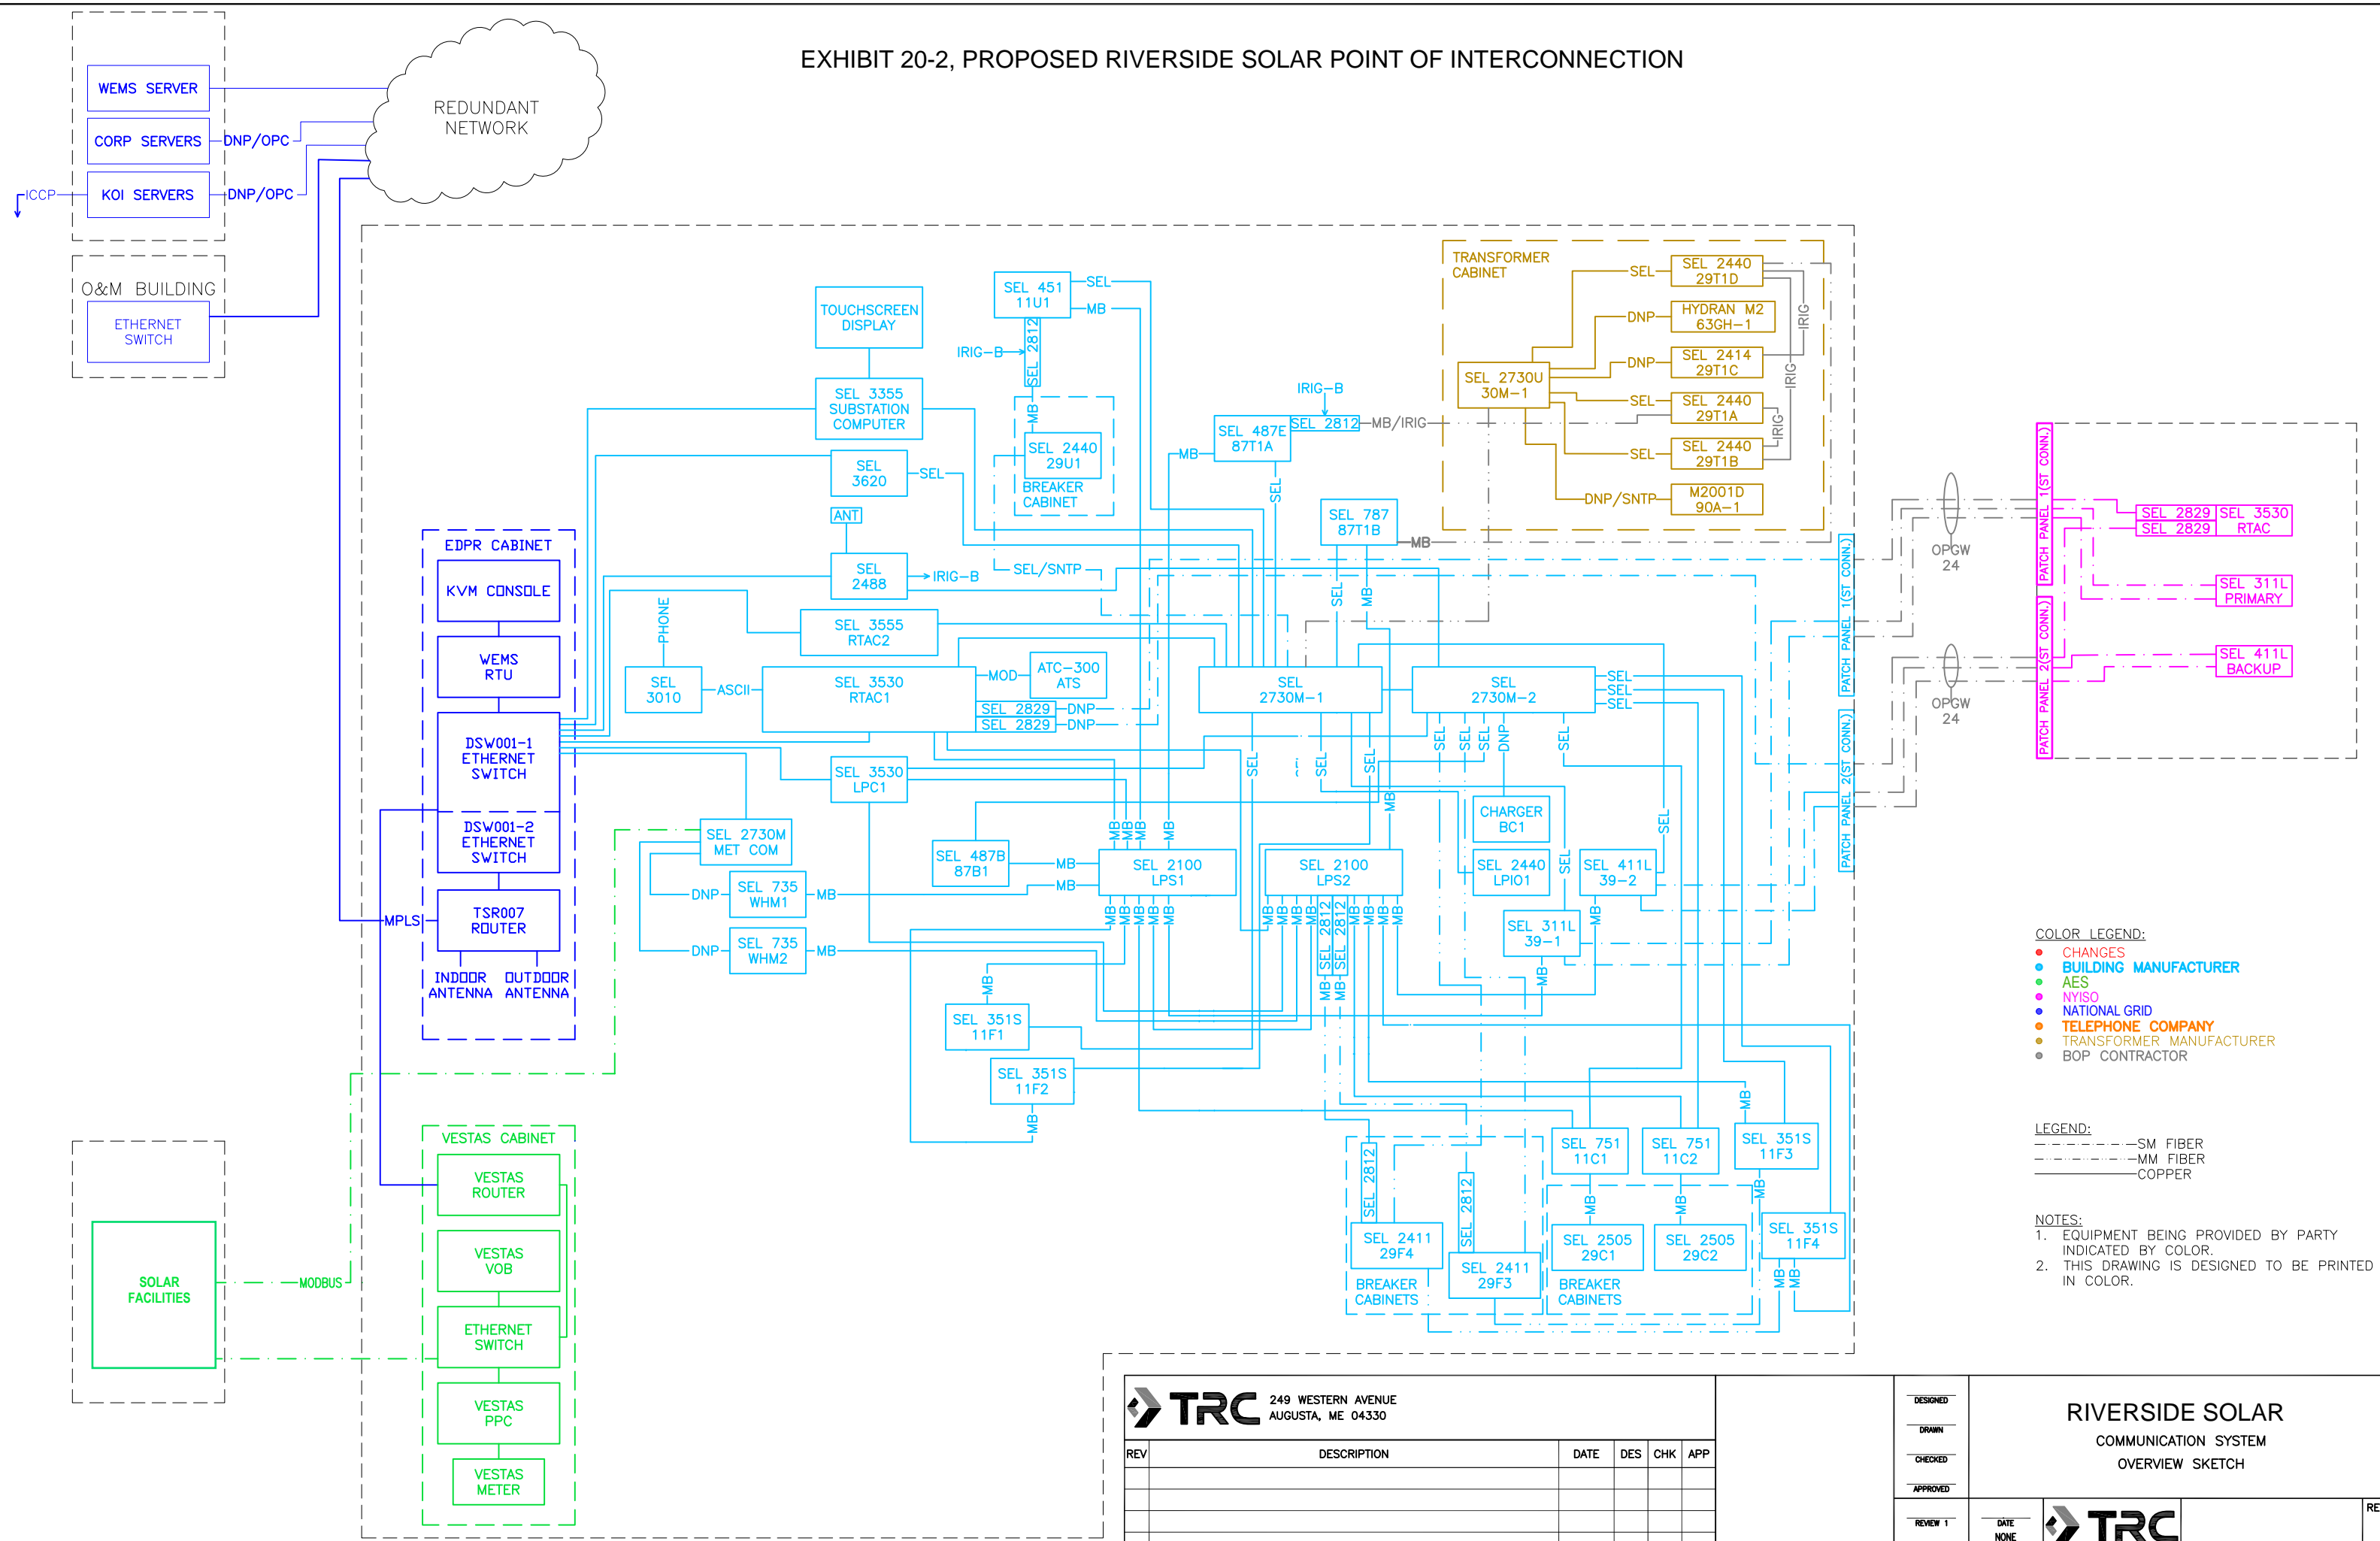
EXHIBIT 20-2, PROPOSED RIVERSIDE SOLAR POINT OF INTERCONNECTION

WEMS SERVER
CORP SERVERS
DNP/OPC
KOI SERVERS
DNP/OPC
ICCP
REDUNDANT NETWORK

O&M BUILDING
ETHERNET SWITCH

EDPR CABINET
KVM CONSOLE
WEMS RTU
DSW001-1 ETHERNET SWITCH
DSW001-2 ETHERNET SWITCH
TSR007 ROUTER
MPLS
INDOOR ANTENNA
OUTDOOR ANTENNA

TOUCHSCREEN DISPLAY
SEL 3355 SUBSTATION COMPUTER
SEL 3620
SEL
ANT
SEL 2488
IRIG-B
PHONE
SEL 3010
ASCII
SEL 3555 RTAC2
SEL 3530 RTAC1
MOD
ATC-300 ATS
SEL 2829
DNP
SEL 2829
DNP
SEL 3530 LPC1
SEL 2730M MET COM
DNP
SEL 735 WHM1
MB
DNP
SEL 735 WHM2
MB

SEL 451 11U1
SEL
MB
IRIG-B
SEL 2812
MB
SEL 2440 29U1
BREAKER CABINET
SEL/SNTP

IRIG-B
SEL 487E 87T1A
SEL 2812
MB/IRIG
MB
SEL
SEL 787 87T1B
MB

TRANSFORMER CABINET
SEL 2730U 30M-1
SEL
SEL 2440 29T1D
DNP
HYDRAN M2 63GH-1
DNP
SEL 2414 29T1C
SEL
SEL 2440 29T1A
SEL
SEL 2440 29T1B
DNP/SNTP
M2001D 90A-1
IRIG
IRIG
IRIG

SEL 2730M-1
SEL 2730M-2
SEL
SEL
SEL
SEL
SEL
SEL
DNP
SEL
SEL
SEL
SEL
SEL
MB
MB
SEL 487B 87B1
MB
MB
SEL 2100 LPS1
SEL 2100 LPS2
MB
SEL 2812
SEL 2812
CHARGER BC1
SEL 2440 LPIO1
SEL
SEL 411L 39-2
SEL
SEL 311L 39-1
MB
MB
SEL 351S 11F1
MB
SEL 351S 11F2
MB

PATCH PANEL 1(ST CONN.)
PATCH PANEL 2(ST CONN.)
OPGW 24
OPGW 24
PATCH PANEL 1(ST CONN.)
PATCH PANEL 2(ST CONN.)
SEL 2829
SEL 2829
SEL 3530 RTAC
SEL 311L PRIMARY
SEL 411L BACKUP

SEL 2812
SEL 2411 29F4
BREAKER CABINETS
SEL 2812
SEL 2411 29F3
SEL 751 11C1
SEL 751 11C2
MB
MB
SEL 2505 29C1
SEL 2505 29C2
BREAKER CABINETS
SEL 351S 11F3
MB
MB
SEL 351S 11F4
MB
MB

VESTAS CABINET
VESTAS ROUTER
VESTAS VOB
ETHERNET SWITCH
VESTAS PPC
VESTAS METER
SOLAR FACILITIES
MODBUS

COLOR LEGEND:
CHANGES
BUILDING MANUFACTURER
AES
NYISO
NATIONAL GRID
TELEPHONE COMPANY
TRANSFORMER MANUFACTURER
BOP CONTRACTOR

LEGEND:
SM FIBER
MM FIBER
COPPER

NOTES:
1. EQUIPMENT BEING PROVIDED BY PARTY INDICATED BY COLOR.
2. THIS DRAWING IS DESIGNED TO BE PRINTED IN COLOR.

TRC
249 WESTERN AVENUE
AUGUSTA, ME 04330

| REV | DESCRIPTION | DATE | DES | CHK | APP |
|---|---|---|---|---|---|

DESIGNED
DRAWN
CHECKED
APPROVED
REVIEW 1
DATE NONE
RIVERSIDE SOLAR
COMMUNICATION SYSTEM
OVERVIEW SKETCH
TRC
RE